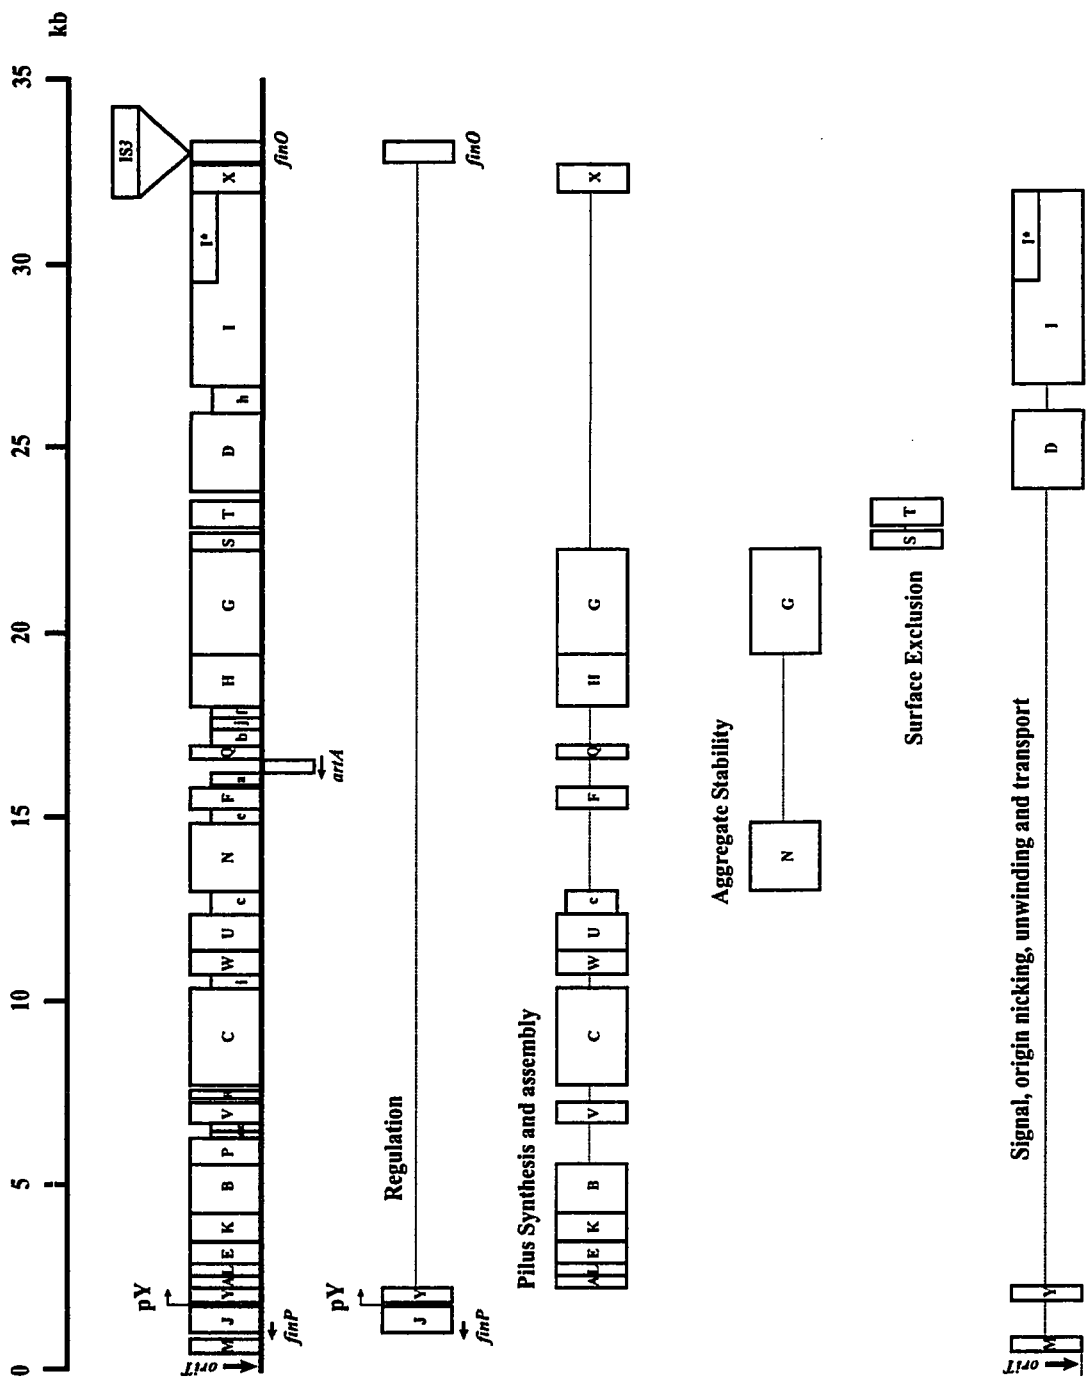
kb
35
30
25
20
15
10
5
0

IS3
finO
X
I*
I
h
D
T
S
G
H
b j f
Q
a
artA
F
e
N
c
U
W
l
C
V
P
B
K
E
Y A L
J
M
oriT
pY
finP

Regulation
finO
pY
J Y
finP

Pilus Synthesis and assembly
X
G
H
Q
F
c
U
W
C
V
B
K
E
A L

Aggregate Stability
G
N

Surface Exclusion
T
S

Signal, origin nicking, unwinding and transport
I*
I
D
Y
M
oriT